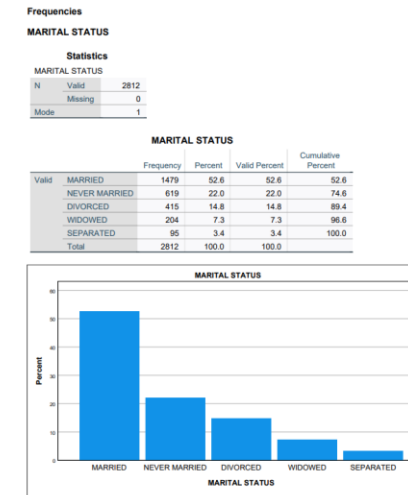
Frequencies

MARITAL STATUS

Statistics

MARITAL STATUS

| | | |
|---|---|---|
| N | Valid | 2812 |
| | Missing | 0 |
| Mode | | 1 |

MARITAL STATUS

| | | Frequency | Percent | Valid Percent | Cumulative Percent |
|---|---|---|---|---|---|
| Valid | MARRIED | 1479 | 52.6 | 52.6 | 52.6 |
| | NEVER MARRIED | 619 | 22.0 | 22.0 | 74.6 |
| | DIVORCED | 415 | 14.8 | 14.8 | 89.4 |
| | WIDOWED | 204 | 7.3 | 7.3 | 96.6 |
| | SEPARATED | 95 | 3.4 | 3.4 | 100.0 |
| | Total | 2812 | 100.0 | 100.0 | |

MARITAL STATUS

60
50
40
30
20
10
0

Percent

MARRIED NEVER MARRIED DIVORCED WIDOWED SEPARATED

MARITAL STATUS